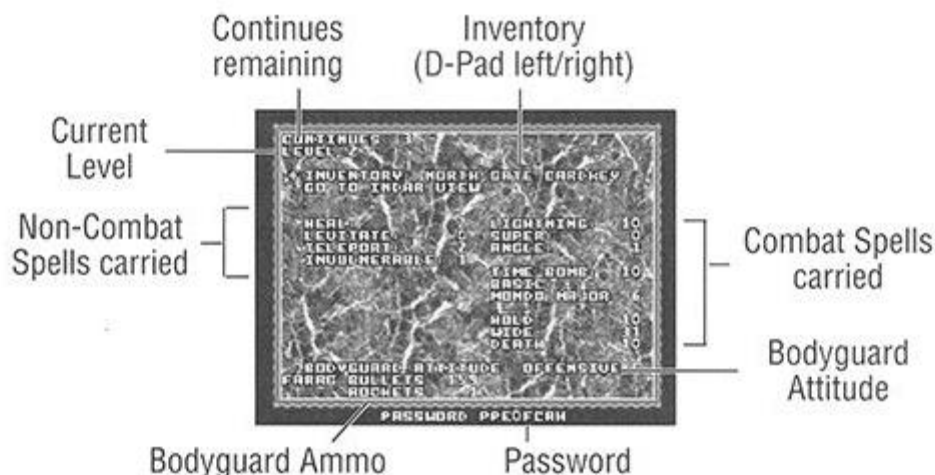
Continues remaining

Inventory (D-Pad left/right)

Current Level

CONTINUES 3
LEVEL 2

INVENTORY NORTH GATE CARDKEY
GO TO INDAR VIEW

Non-Combat Spells carried

HEAL
LEVITATE 6
TELEPORT 2
INVULNERABLE 1

LIGHTNING 10
SUPER 0
ANGLES 1

TIME BOMB 10
BASIC 1
MONDO MAJOR 6

HOLD 10
WIDE 31
DEATH 10

Combat Spells carried

BODYGUARD ATTITUDE OFFENSIVE

Bodyguard Attitude

FARAG BULLETS 135
ROCKETS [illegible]

PASSWORD PPEOFCRH

Bodyguard Ammo

Password